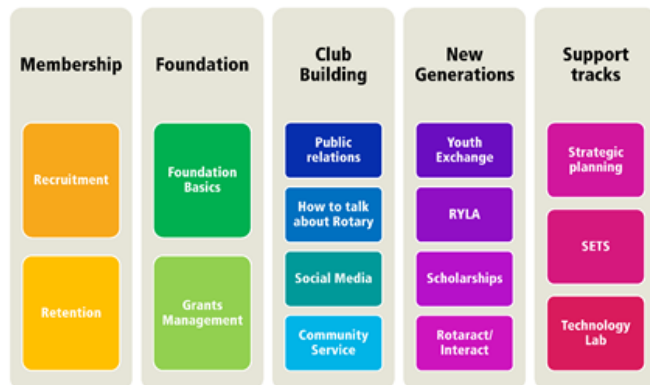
Membership

Recruitment

Retention

Foundation

Foundation Basics

Grants Management

Club Building

Public relations

How to talk about Rotary

Social Media

Community Service

New Generations

Youth Exchange

RYLA

Scholarships

Rotaract/ Interact

Support tracks

Strategic planning

SETS

Technology Lab